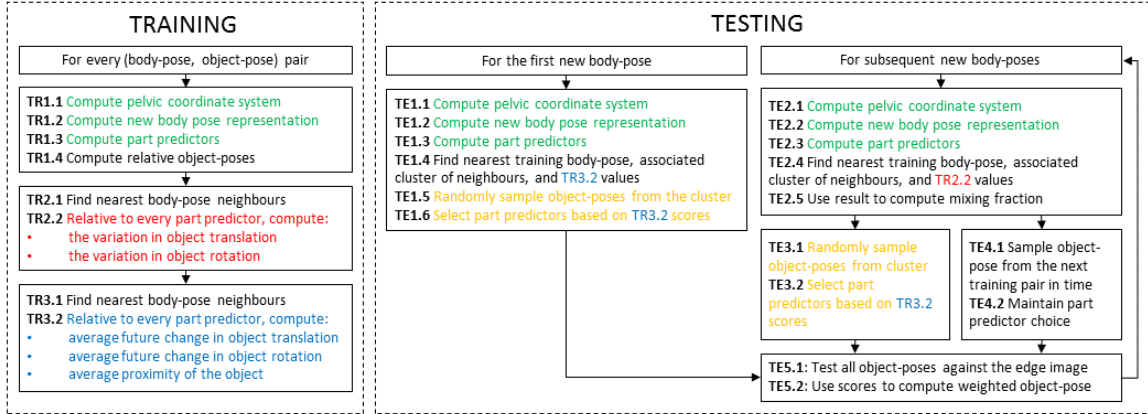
TRAINING

For every (body-pose, object-pose) pair

**TR1.1** Compute pelvic coordinate system
**TR1.2** Compute new body pose representation
**TR1.3** Compute part predictors
**TR1.4** Compute relative object-poses

**TR2.1** Find nearest body-pose neighbours
**TR2.2** Relative to every part predictor, compute:
• the variation in object translation
• the variation in object rotation

**TR3.1** Find nearest body-pose neighbours
**TR3.2** Relative to every part predictor, compute:
• average future change in object translation
• average future change in object rotation
• average proximity of the object

TESTING

For the first new body-pose

**TE1.1** Compute pelvic coordinate system
**TE1.2** Compute new body pose representation
**TE1.3** Compute part predictors
**TE1.4** Find nearest training body-pose, associated cluster of neighbours, and TR3.2 values
**TE1.5** Randomly sample object-poses from the cluster
**TE1.6** Select part predictors based on TR3.2 scores

For subsequent new body-poses

**TE2.1** Compute pelvic coordinate system
**TE2.2** Compute new body pose representation
**TE2.3** Compute part predictors
**TE2.4** Find nearest training body-pose, associated cluster of neighbours, and TR2.2 values
**TE2.5** Use result to compute mixing fraction

**TE3.1** Randomly sample object-poses from cluster
**TE3.2** Select part predictors based on TR3.2 scores

**TE4.1** Sample object-pose from the next training pair in time
**TE4.2** Maintain part predictor choice

**TE5.1**: Test all object-poses against the edge image
**TE5.2**: Use scores to compute weighted object-pose